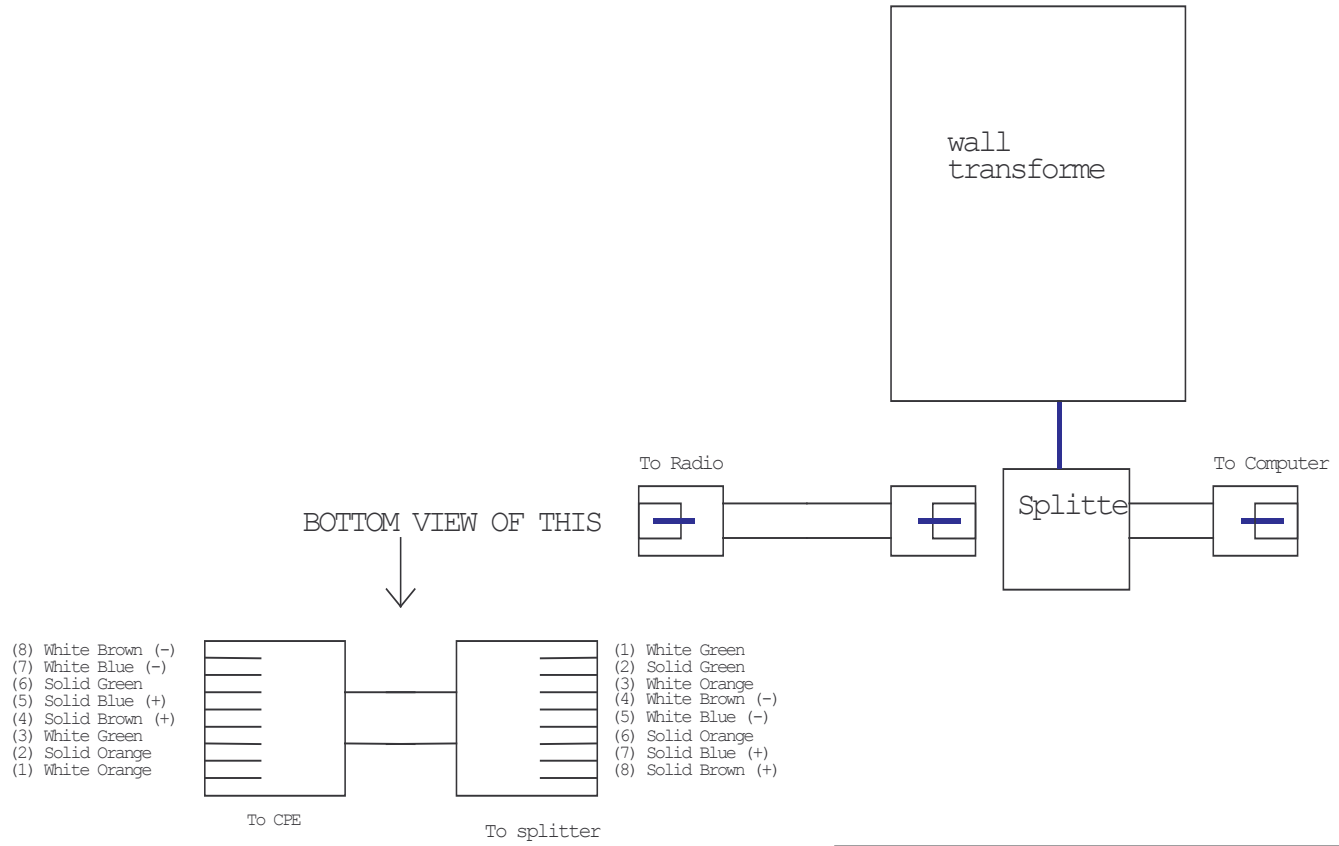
wall
transforme

To Radio

To Computer

Splitte

BOTTOM VIEW OF THIS

(8) White Brown (-)
(7) White Blue (-)
(6) Solid Green
(5) Solid Blue (+)
(4) Solid Brown (+)
(3) White Green
(2) Solid Orange
(1) White Orange

(1) White Green
(2) Solid Green
(3) White Orange
(4) White Brown (-)
(5) White Blue (-)
(6) Solid Orange
(7) Solid Blue (+)
(8) Solid Brown (+)

To CPE

To splitter